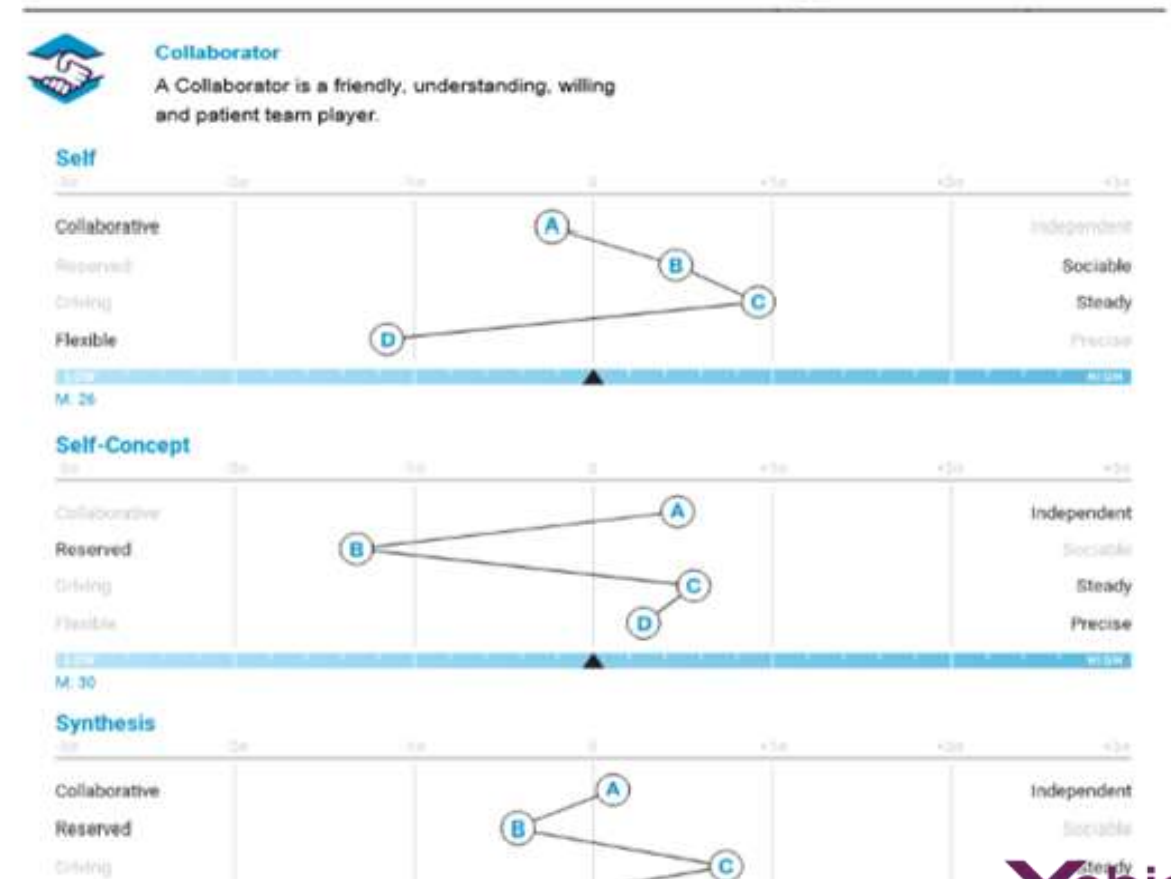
Collaborator
A Collaborator is a friendly, understanding, willing and patient team player.

Self
-3σ -2σ -1σ 0 +1σ +2σ +3σ
Collaborative A Independent
Reserved B Sociable
Driving C Steady
Flexible D Precise
LOW HIGH
M: 26

Self-Concept
-3σ -2σ -1σ 0 +1σ +2σ +3σ
Collaborative A Independent
Reserved B Sociable
Driving C Steady
Flexible D Precise
LOW HIGH
M: 30

Synthesis
-3σ -2σ -1σ 0 +1σ +2σ +3σ
Collaborative A Independent
Reserved B Sociable
Driving C Steady
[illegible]